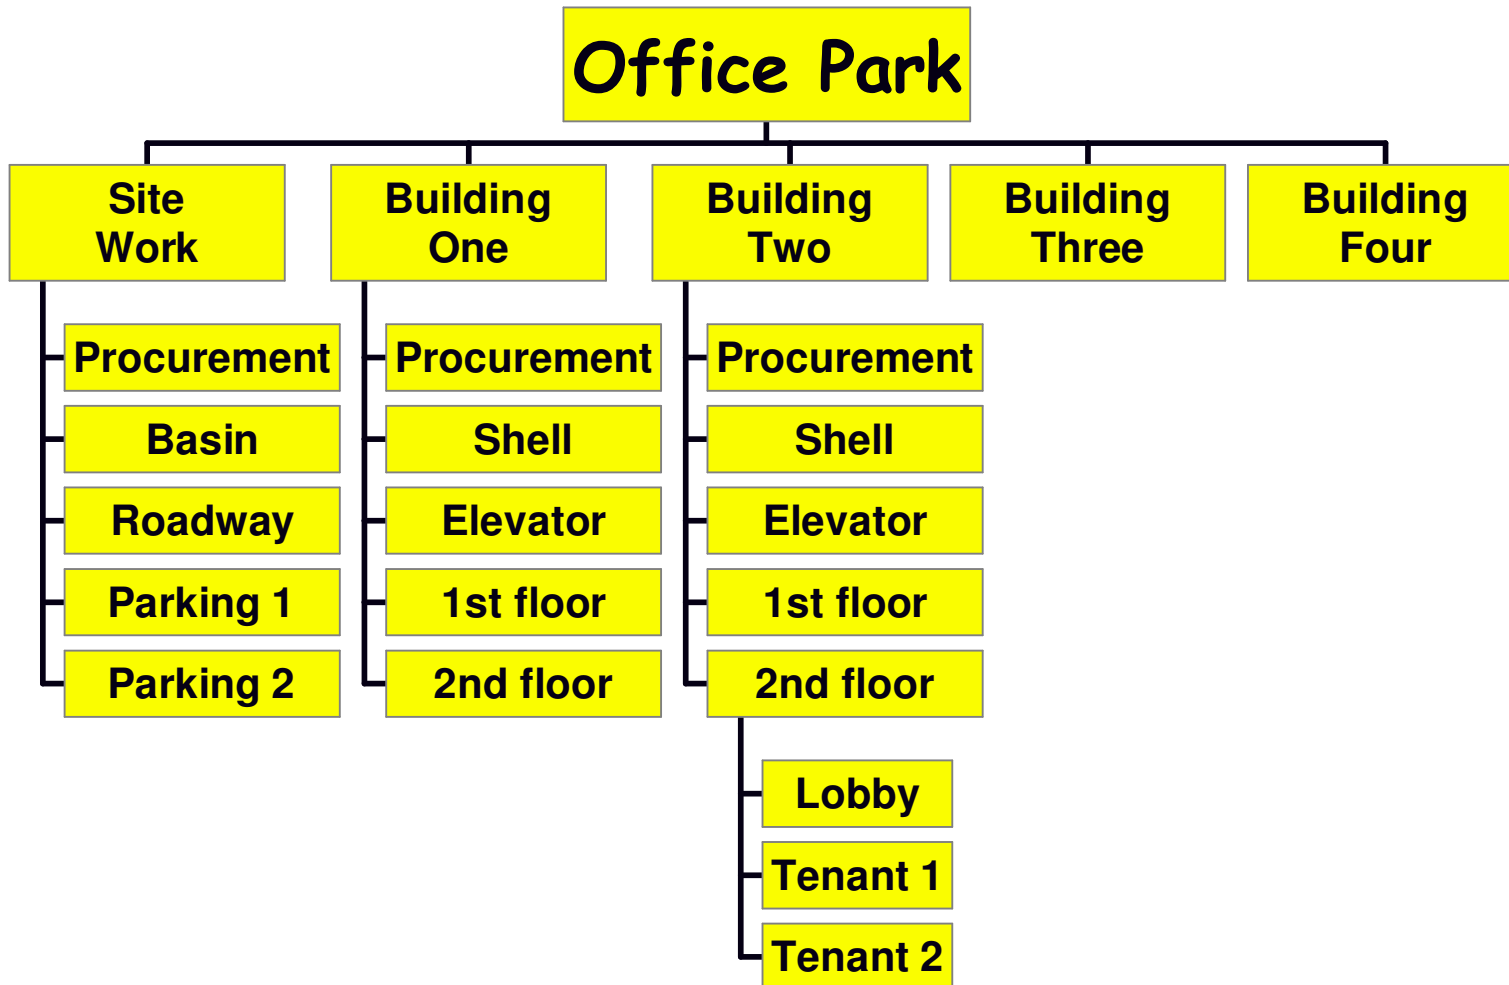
Office Park

Site Work

Procurement

Basin

Roadway

Parking 1

Parking 2

Building One

Procurement

Shell

Elevator

1st floor

2nd floor

Building Two

Procurement

Shell

Elevator

1st floor

2nd floor

Lobby

Tenant 1

Tenant 2

Building Three

Building Four